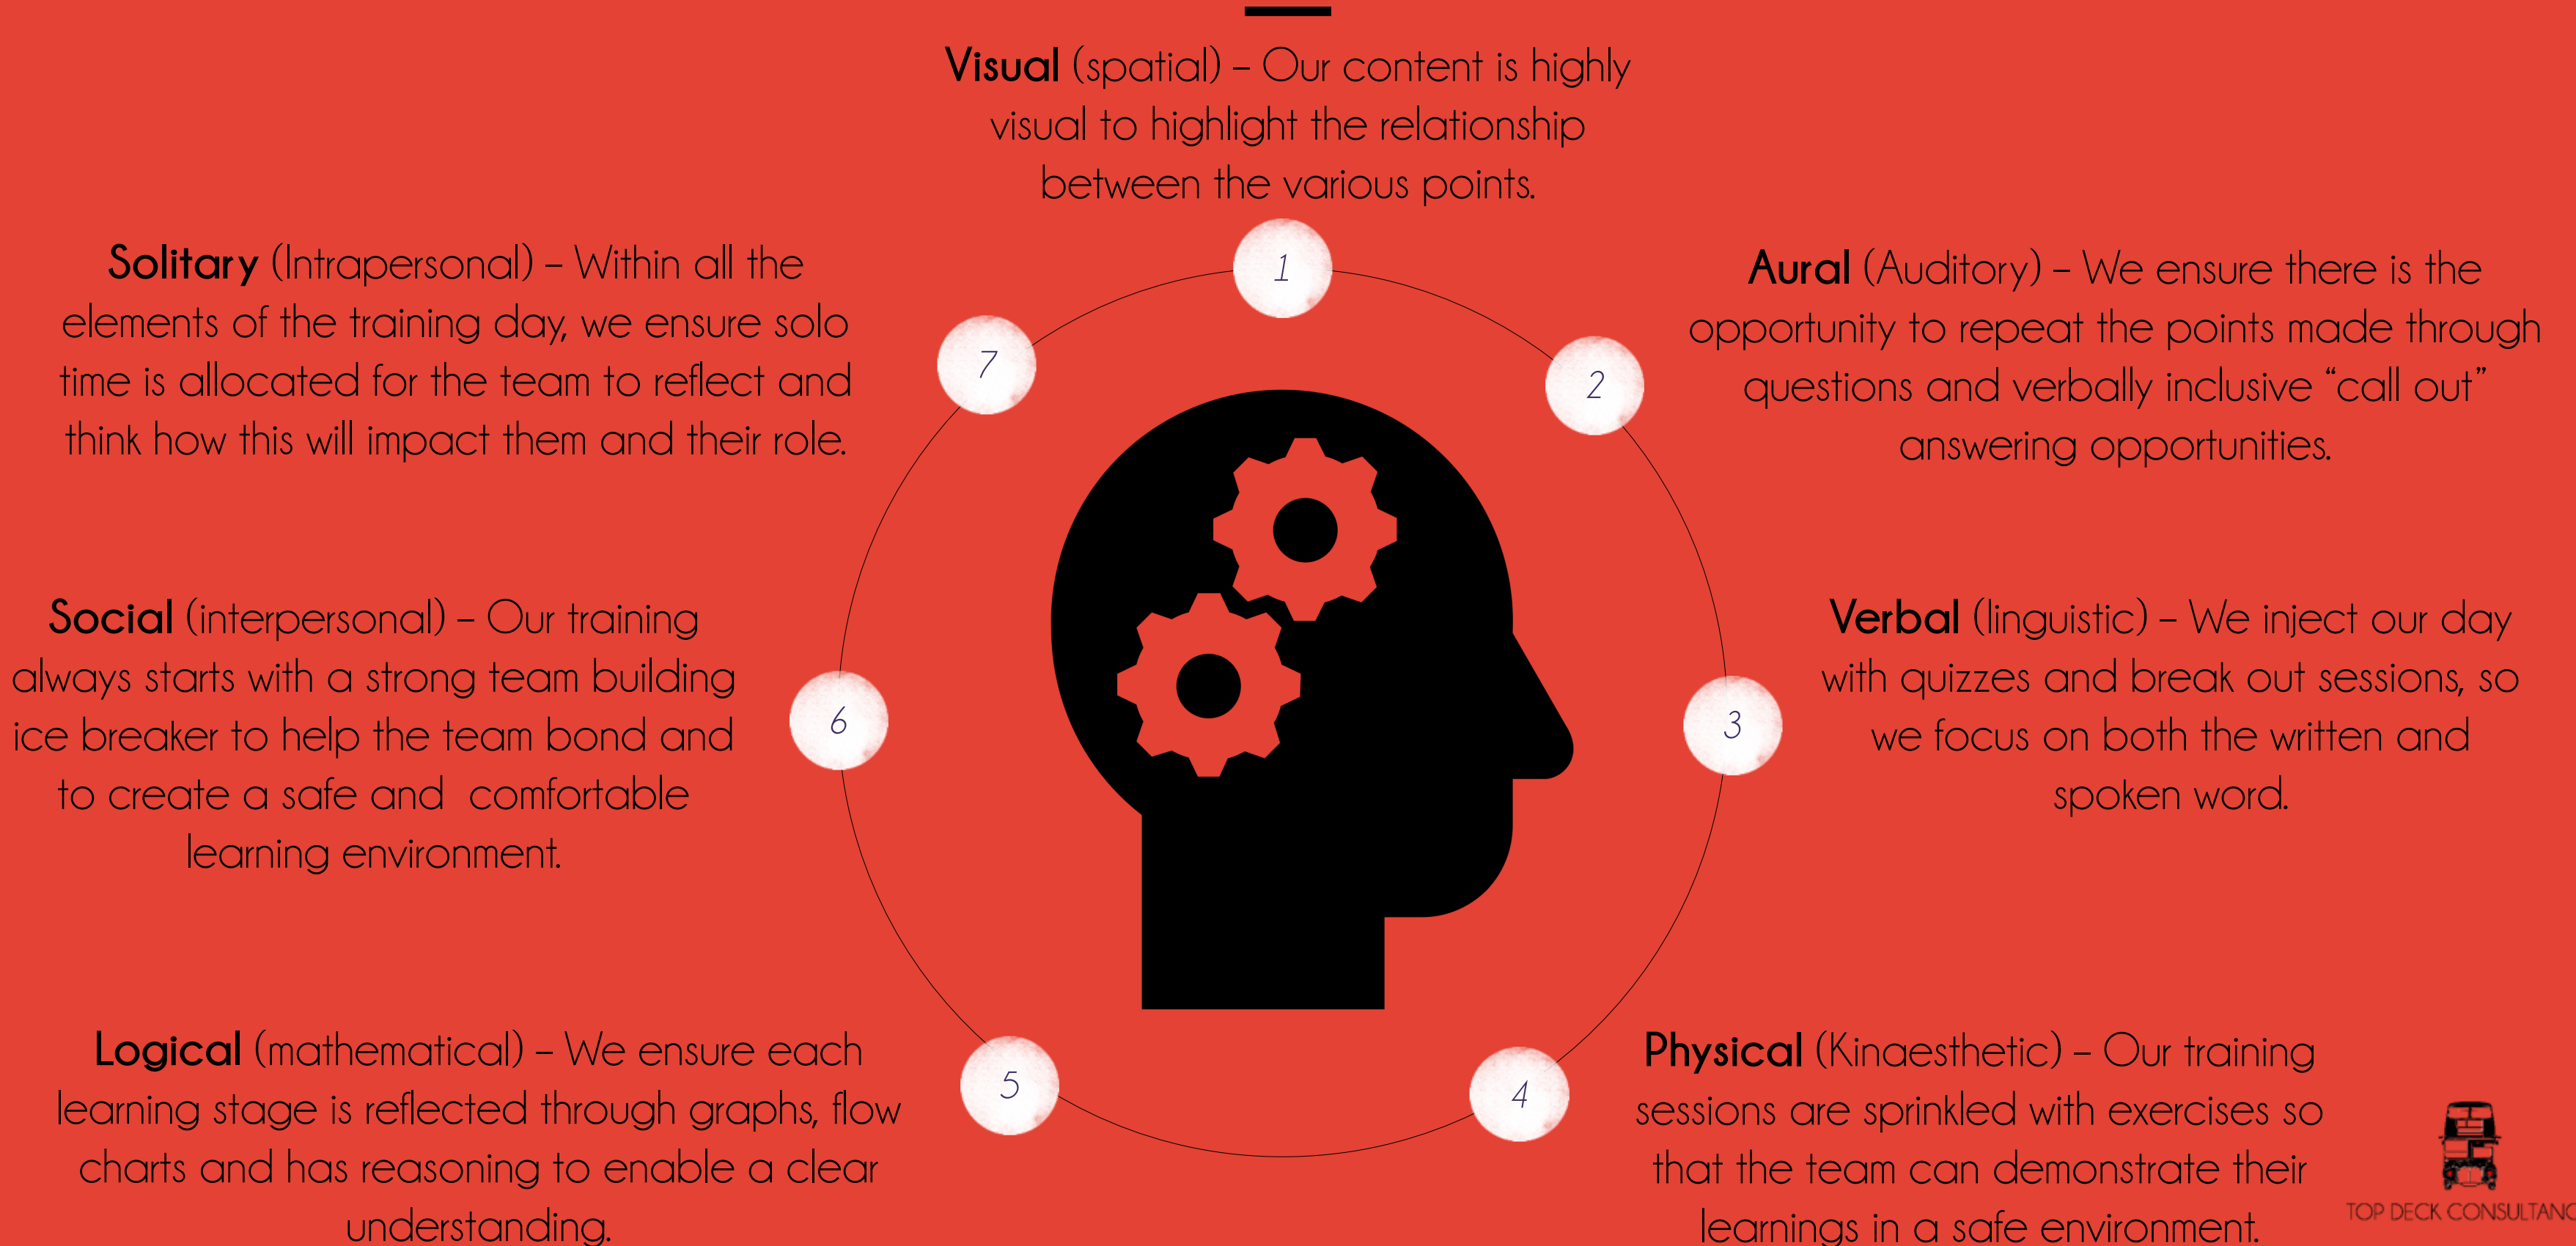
**Visual** (spatial) – Our content is highly visual to highlight the relationship between the various points.

**Solitary** (Intrapersonal) – Within all the elements of the training day, we ensure solo time is allocated for the team to reflect and think how this will impact them and their role.

**Aural** (Auditory) – We ensure there is the opportunity to repeat the points made through questions and verbally inclusive "call out" answering opportunities.

1

7

2

**Social** (interpersonal) – Our training always starts with a strong team building ice breaker to help the team bond and to create a safe and comfortable learning environment.

6

3

**Verbal** (linguistic) – We inject our day with quizzes and break out sessions, so we focus on both the written and spoken word.

**Logical** (mathematical) – We ensure each learning stage is reflected through graphs, flow charts and has reasoning to enable a clear understanding.

5

4

**Physical** (Kinaesthetic) – Our training sessions are sprinkled with exercises so that the team can demonstrate their learnings in a safe environment.

TOP DECK CONSULTANC